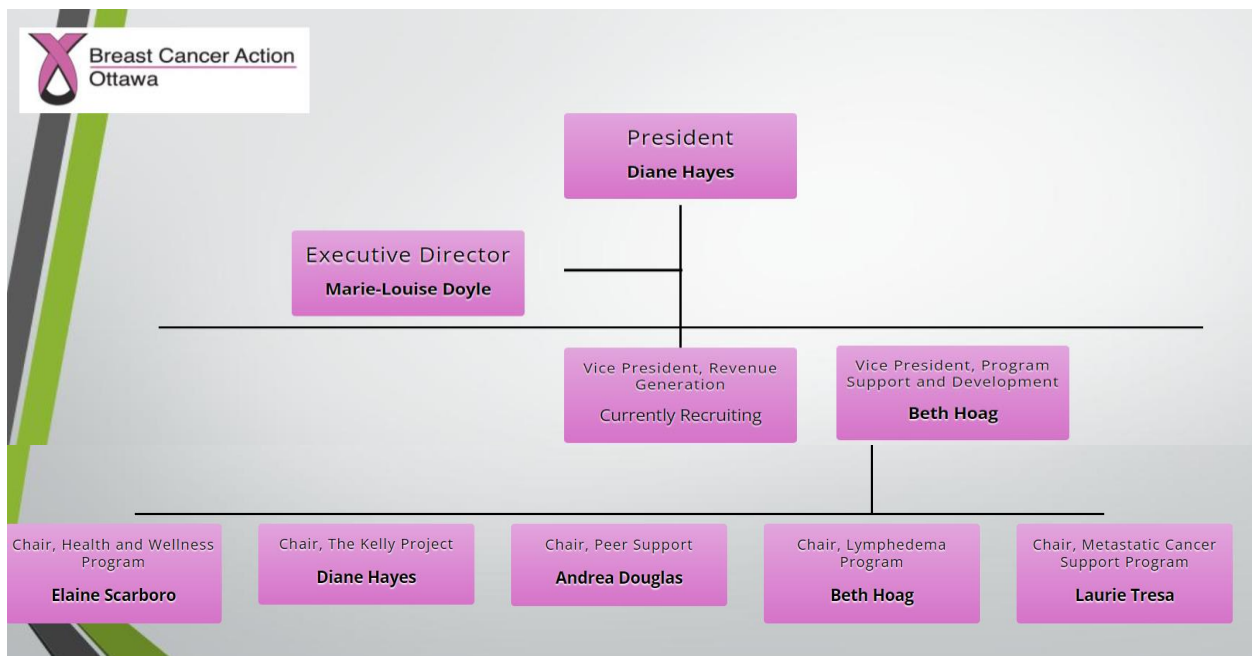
Breast Cancer Action Ottawa

President
Diane Hayes

Executive Director
Marie-Louise Doyle

Vice President, Revenue Generation
Currently Recruiting

Vice President, Program Support and Development
Beth Hoag

Chair, Health and Wellness Program
Elaine Scarboro

Chair, The Kelly Project
Diane Hayes

Chair, Peer Support
Andrea Douglas

Chair, Lymphedema Program
Beth Hoag

Chair, Metastatic Cancer Support Program
Laurie Tresa